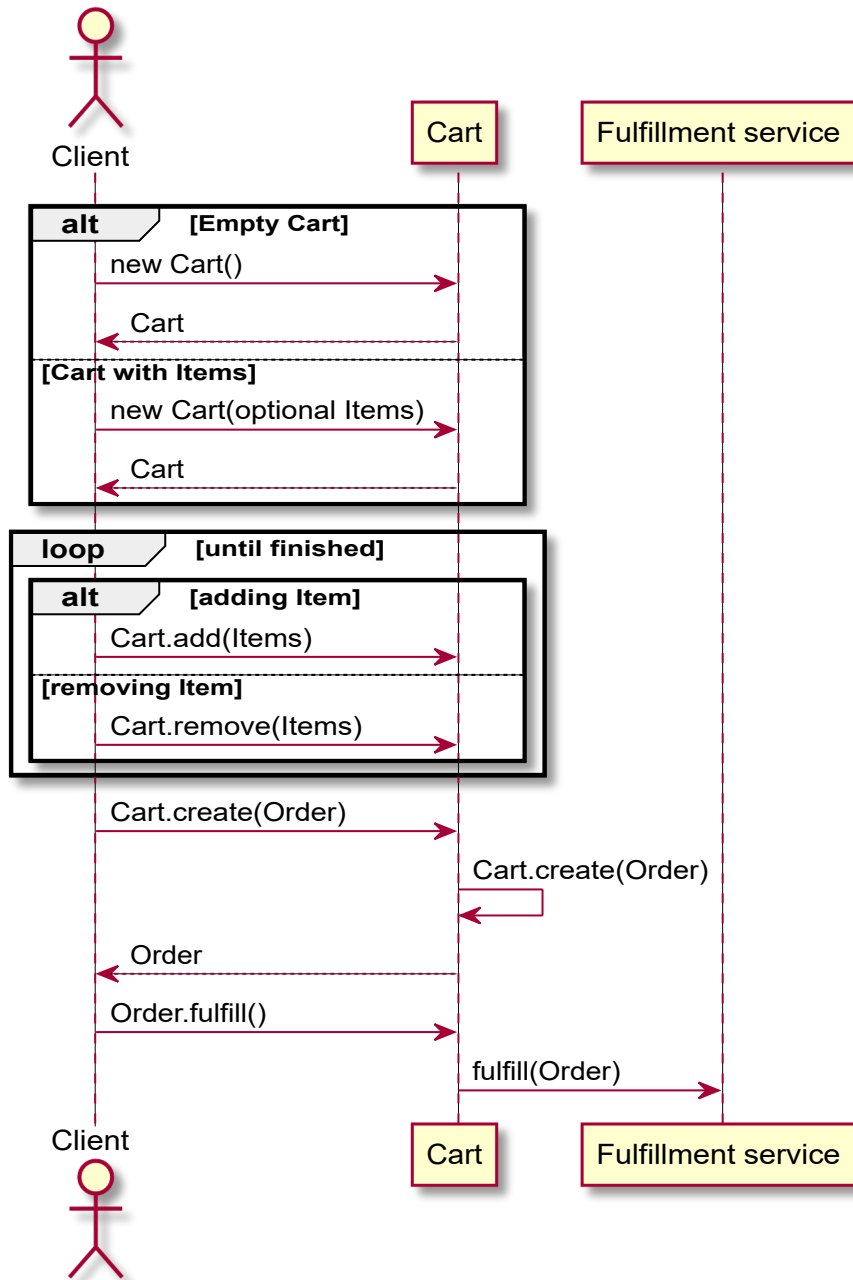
Client
Cart
Fulfillment service

alt [Empty Cart]
new Cart()
Cart
[Cart with Items]
new Cart(optional Items)
Cart

loop [until finished]
alt [adding Item]
Cart.add(Items)
[removing Item]
Cart.remove(Items)

Cart.create(Order)
Cart.create(Order)
Order
Order.fulfill()
fulfill(Order)

Client
Cart
Fulfillment service